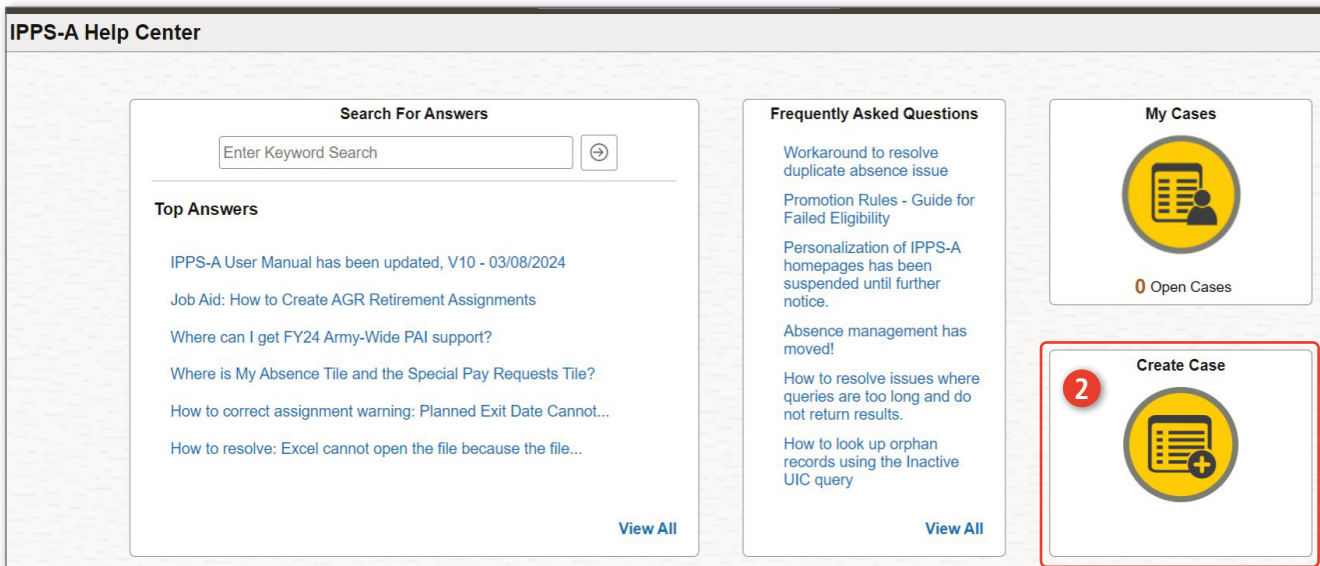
IPPS-A Help Center

Search For Answers

Enter Keyword Search

Top Answers

IPPS-A User Manual has been updated, V10 - 03/08/2024

Job Aid: How to Create AGR Retirement Assignments

Where can I get FY24 Army-Wide PAI support?

Where is My Absence Tile and the Special Pay Requests Tile?

How to correct assignment warning: Planned Exit Date Cannot...

How to resolve: Excel cannot open the file because the file...

View All

Frequently Asked Questions

Workaround to resolve duplicate absence issue

Promotion Rules - Guide for Failed Eligibility

Personalization of IPPS-A homepages has been suspended until further notice.

Absence management has moved!

How to resolve issues where queries are too long and do not return results.

How to look up orphan records using the Inactive UIC query

View All

My Cases

0 Open Cases

Create Case

2